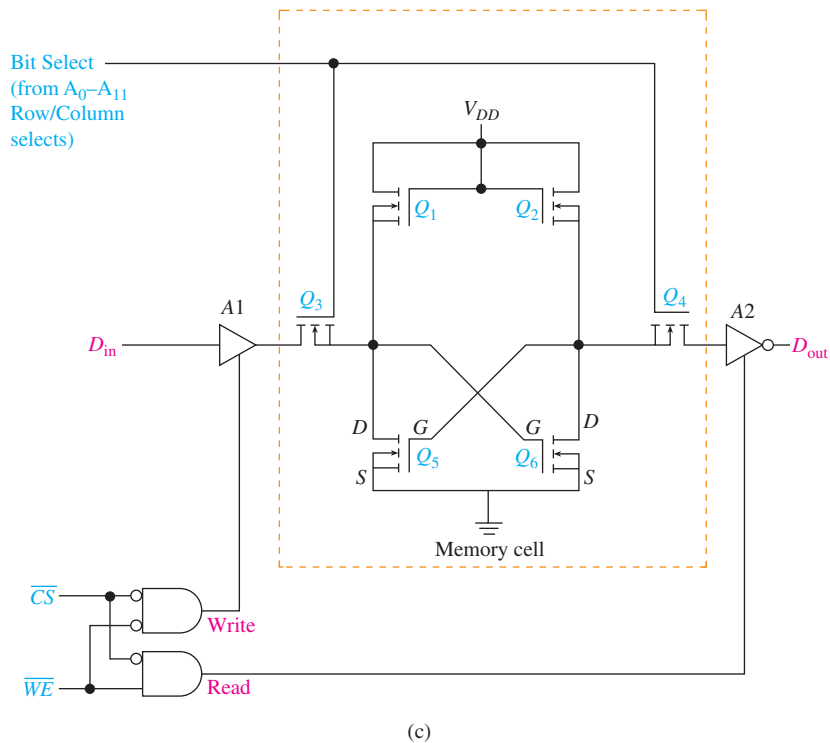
Bit Select (from $A_0$–$A_{11}$ Row/Column selects)

$V_{DD}$

$Q_1$

$Q_2$

$A1$

$Q_3$

$Q_4$

$A2$

$D_{in}$

$D_{out}$

$D$

$G$

$G$

$D$

$Q_5$

$Q_6$

$S$

$S$

Memory cell

$\overline{CS}$

Write

$\overline{WE}$

Read

(c)